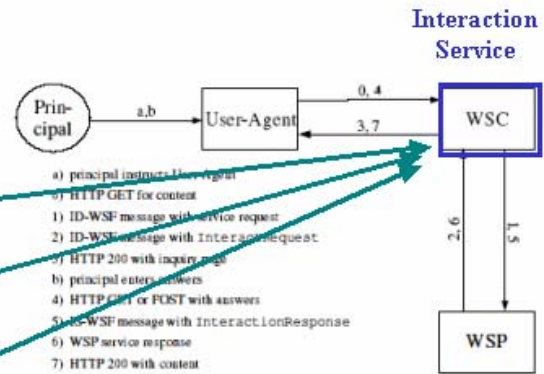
Interaction Service

Principal

a,b

User-Agent

0, 4

3, 7

WSC

2, 6

1, 5

WSP

a) principal instructs User-Agent
0) HTTP GET for content
1) ID-WSF message with service request
2) ID-WSF message with InteractionRequest
3) HTTP 200 with inquiry page
b) principal enters answers
4) HTTP GET or POST with answers
5) ID-WSF message with InteractionResponse
6) WSP service response
7) HTTP 200 with content